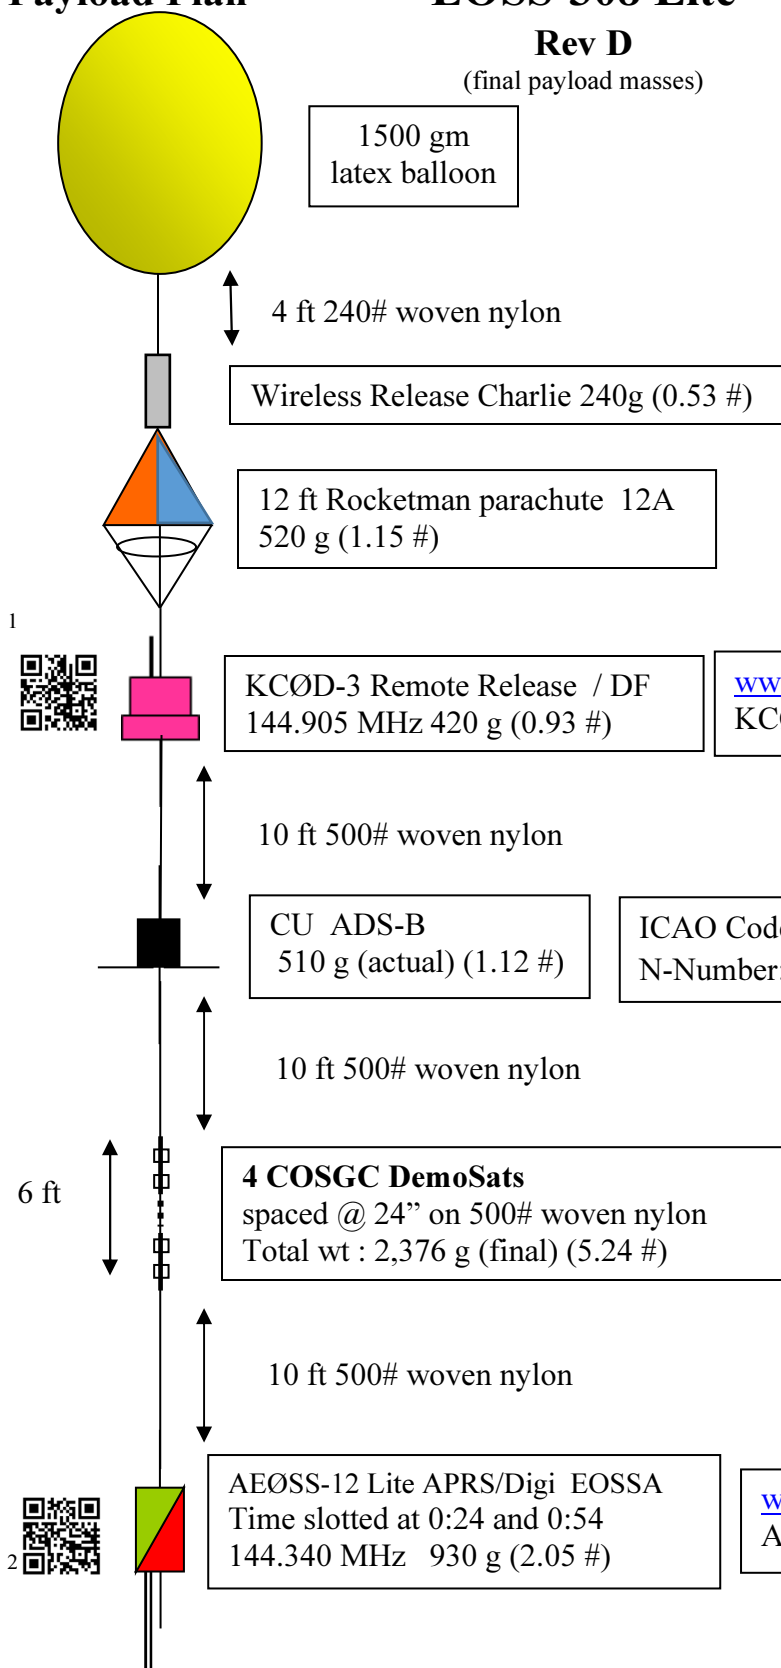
Payload Plan EOSS 308 Lite

Rev D
(final payload masses)

1500 gm latex balloon

4 ft 240# woven nylon

Wireless Release Charlie 240g (0.53 #)

12 ft Rocketman parachute 12A
520 g (1.15 #)

1

KCØD-3 Remote Release / DF
144.905 MHz 420 g (0.93 #)

ww
KC

10 ft 500# woven nylon

CU ADS-B
510 g (actual) (1.12 #)

ICAO Code
N-Number:

10 ft 500# woven nylon

6 ft

**4 COSGC DemoSats**
spaced @ 24" on 500# woven nylon
Total wt : 2,376 g (final) (5.24 #)

10 ft 500# woven nylon

AEØSS-12 Lite APRS/Digi EOSSA
Time slotted at 0:24 and 0:54
144.340 MHz 930 g (2.05 #)

2

w
A